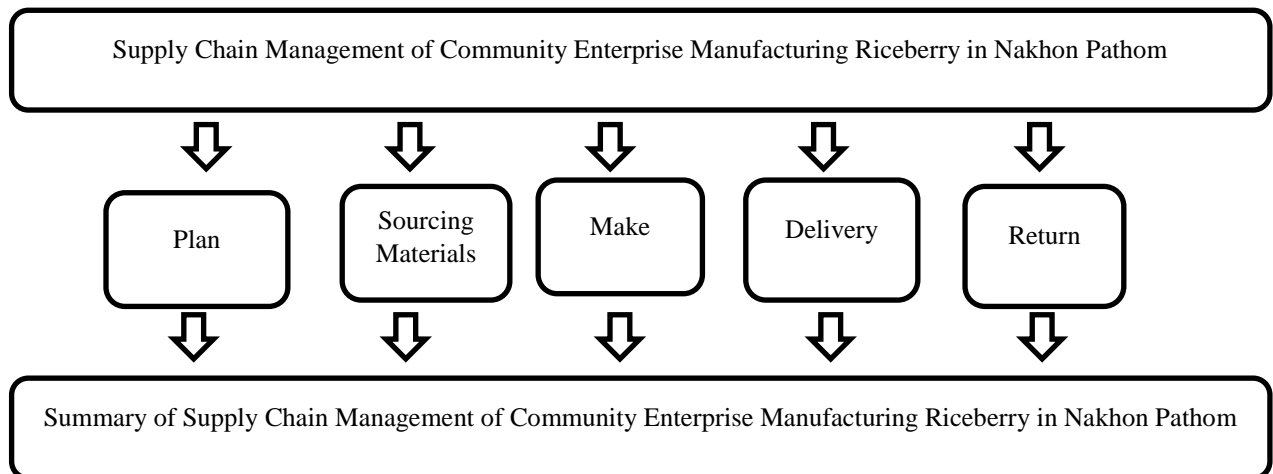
Supply Chain Management of Community Enterprise Manufacturing Riceberry in Nakhon Pathom

Plan

Sourcing Materials

Make

Delivery

Return

Summary of Supply Chain Management of Community Enterprise Manufacturing Riceberry in Nakhon Pathom